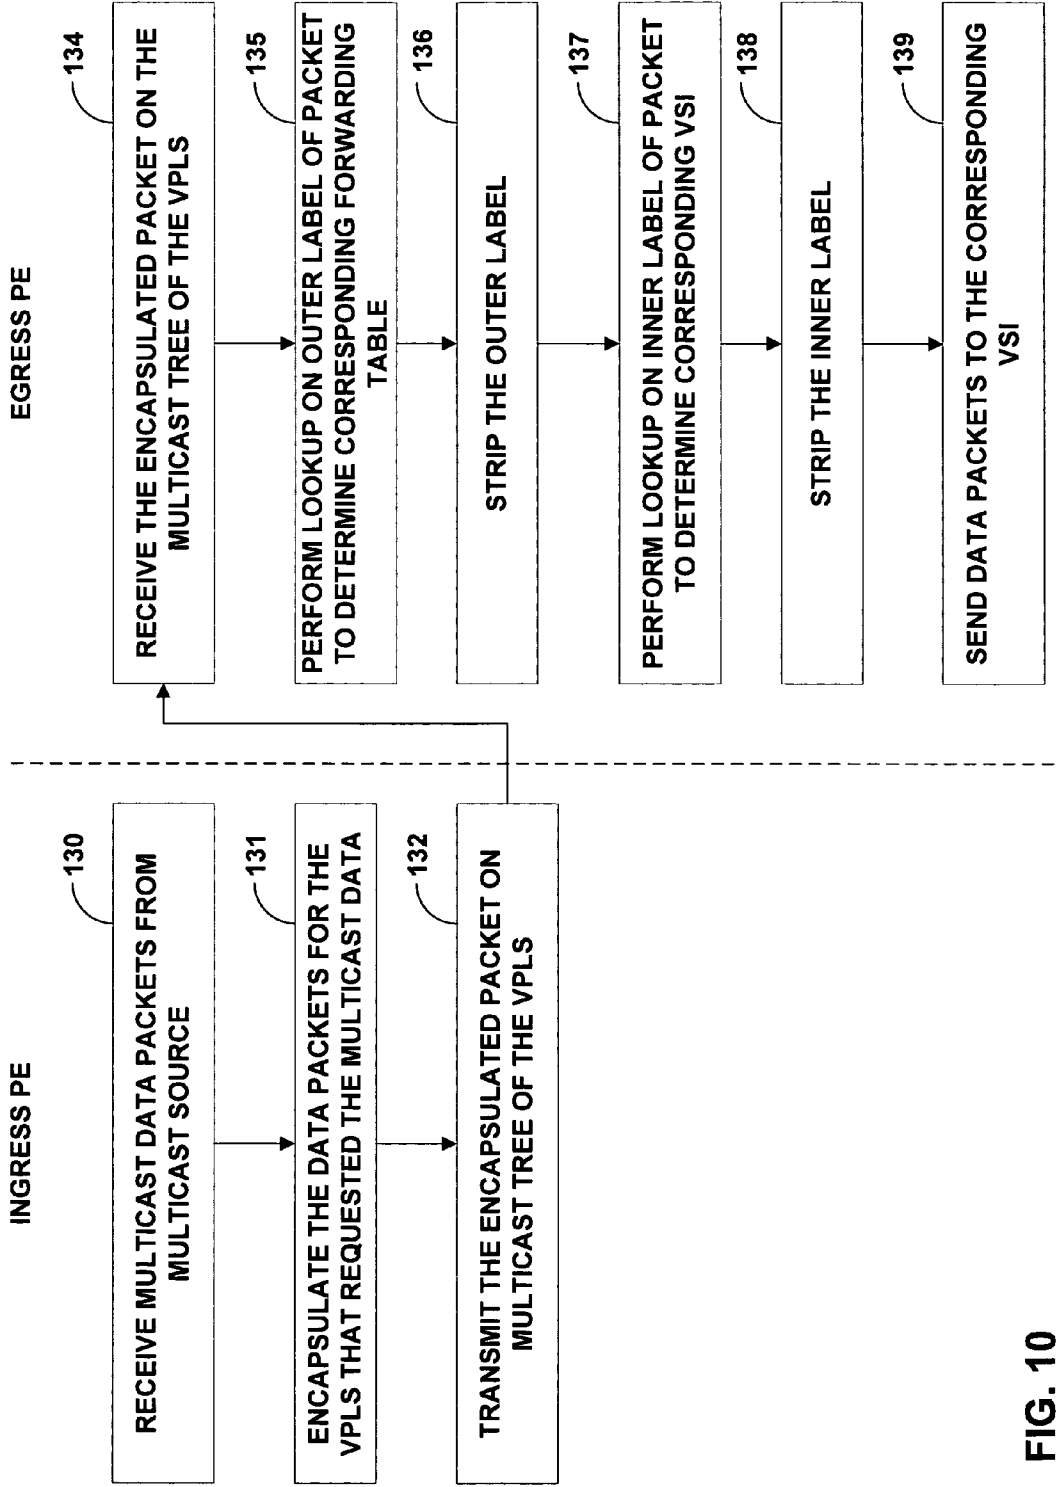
INGRESS PE

130
RECEIVE MULTICAST DATA PACKETS FROM MULTICAST SOURCE

131
ENCAPSULATE THE DATA PACKETS FOR THE VPLS THAT REQUESTED THE MULTICAST DATA

132
TRANSMIT THE ENCAPSULATED PACKET ON MULTICAST TREE OF THE VPLS

EGRESS PE

134
RECEIVE THE ENCAPSULATED PACKET ON THE MULTICAST TREE OF THE VPLS

135
PERFORM LOOKUP ON OUTER LABEL OF PACKET TO DETERMINE CORRESPONDING FORWARDING TABLE

136
STRIP THE OUTER LABEL

137
PERFORM LOOKUP ON INNER LABEL OF PACKET TO DETERMINE CORRESPONDING VSI

138
STRIP THE INNER LABEL

139
SEND DATA PACKETS TO THE CORRESPONDING VSI

FIG. 10